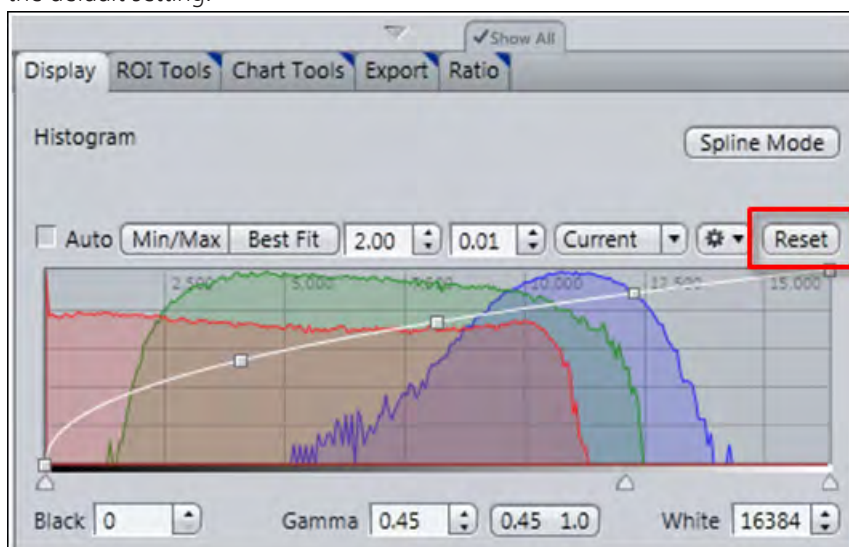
the default setting.

Show All

Display ROI Tools Chart Tools Export Ratio

Histogram

Spline Mode

Auto Min/Max Best Fit 2.00 0.01 Current Reset

2,500 5,000 7,500 10,000 12,500 15,000

Black 0 Gamma 0.45 0.45 1.0 White 16384